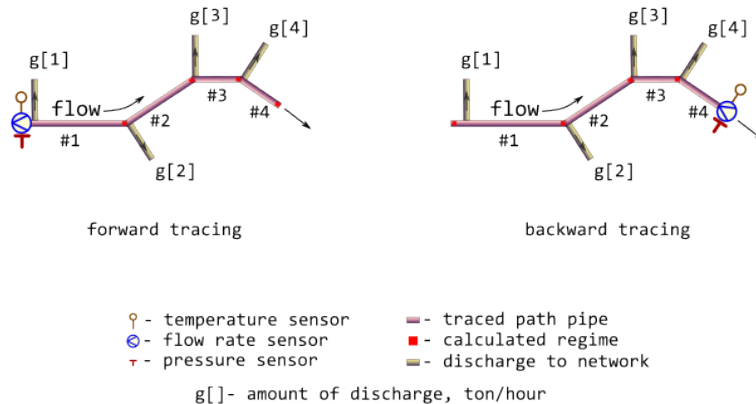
g[1]
g[3]
g[4]
flow
#1
#2
#3
#4
g[2]

forward tracing

g[1]
g[3]
g[4]
flow
#1
#2
#3
#4
g[2]

backward tracing

- temperature sensor
- flow rate sensor
- pressure sensor
- traced path pipe
- calculated regime
- discharge to network

g[]- amount of discharge, ton/hour